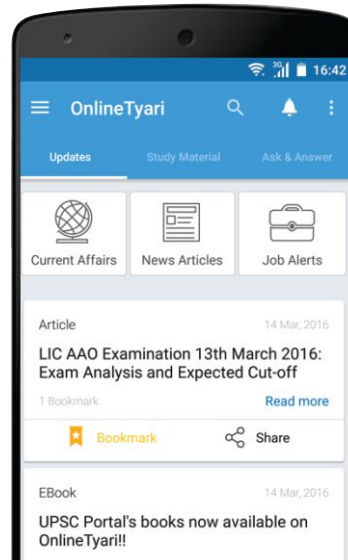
3G 16:42

OnlineTyari

Updates
Study Material
Ask & Answer

Current Affairs
News Articles
Job Alerts

Article
14 Mar, 2016
LIC AAO Examination 13th March 2016: Exam Analysis and Expected Cut-off
1 Bookmark
Read more
Bookmark
Share

EBook
14 Mar, 2016
UPSC Portal's books now available on OnlineTyari!!